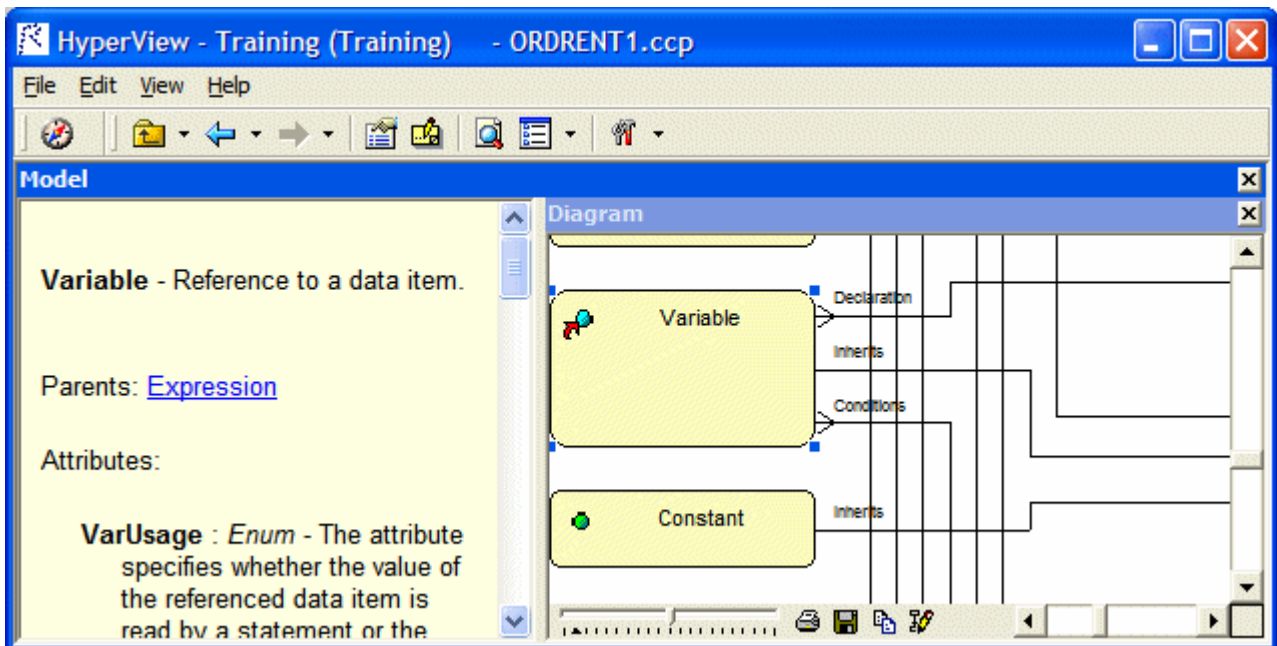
HyperView - Training (Training) - ORDRENT1.ccp

File Edit View Help

Model

Variable - Reference to a data item.

Parents: Expression

Attributes:

VarUsage : *Enum* - The attribute specifies whether the value of the referenced data item is read by a statement or the

Diagram

Variable

Declaration

Inherits

Conditions

Constant

Inherits